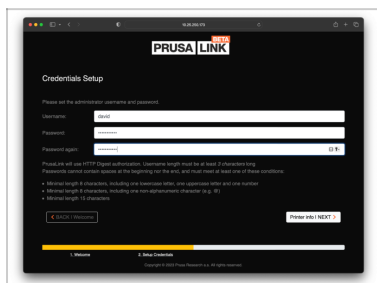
10.24.200.173

PRUSA LINK BETA

Credentials Setup

Please set the administrator username and password.

Username: david

Password: ••••••••••

Password again: ••••••••••

PrusaLink will use HTTP Digest authorization. Username length must be at least 3 characters long. Passwords cannot contain spaces at the beginning nor the end, and must meet at least one of these conditions:

• Minimal length 8 characters, including one lowercase letter, one uppercase letter and one number
• Minimal length 8 characters, including one non-alphanumeric character (e.g. @)
• Minimal length 15 characters

< BACK | Welcome

Printer info | NEXT >

1. Welcome

2. Setup Credentials

Copyright © 2022 Prusa Research a.s. All rights reserved.